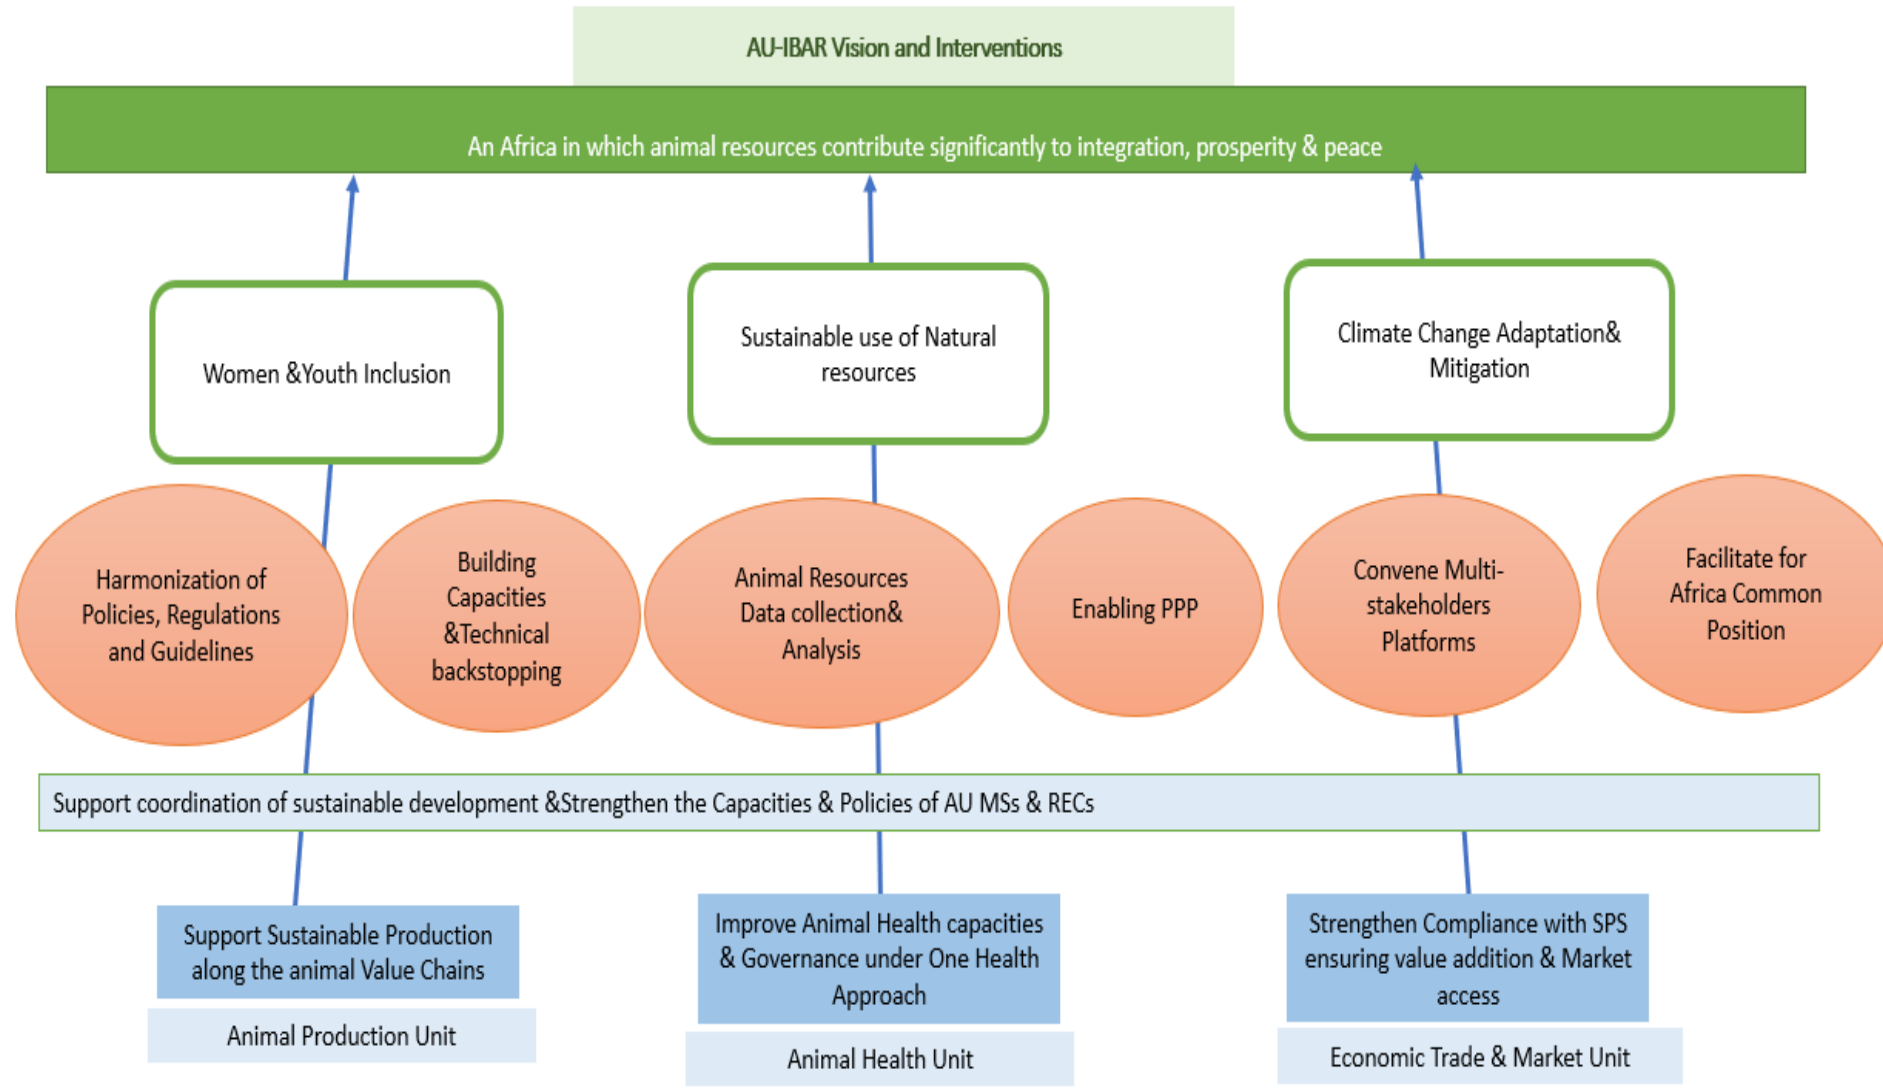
AU-IBAR Vision and Interventions

An Africa in which animal resources contribute significantly to integration, prosperity & peace

Women &Youth Inclusion

Sustainable use of Natural resources

Climate Change Adaptation& Mitigation

Harmonization of Policies, Regulations and Guidelines

Building Capacities &Technical backstopping

Animal Resources Data collection& Analysis

Enabling PPP

Convene Multi-stakeholders Platforms

Facilitate for Africa Common Position

Support coordination of sustainable development &Strengthen the Capacities & Policies of AU MSs & RECs

Support Sustainable Production along the animal Value Chains

Animal Production Unit

Improve Animal Health capacities & Governance under One Health Approach

Animal Health Unit

Strengthen Compliance with SPS ensuring value addition & Market access

Economic Trade & Market Unit